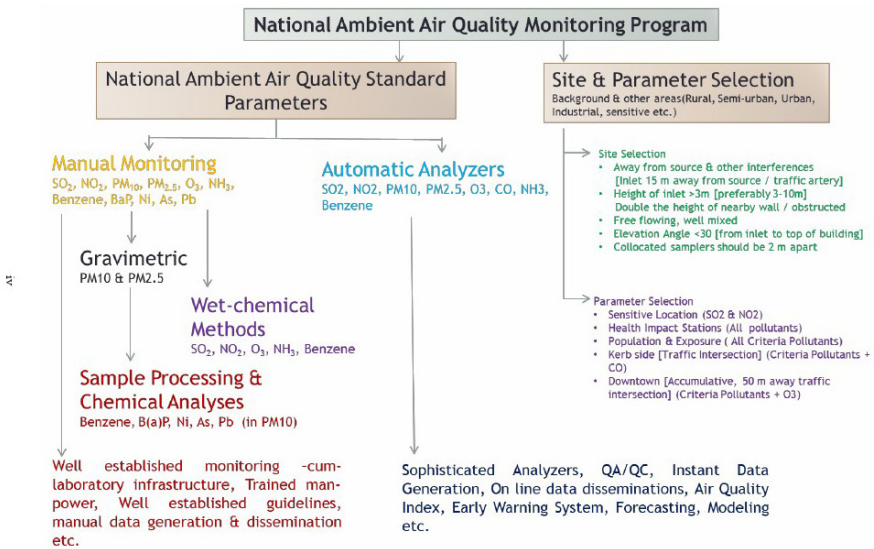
National Ambient Air Quality Monitoring Program

National Ambient Air Quality Standard Parameters

Site & Parameter Selection

Background & other areas(Rural, Semi-urban, Urban, Industrial, sensitive etc.)

Manual Monitoring

$SO_2$, $NO_2$, $PM_{10}$, $PM_{2.5}$, $O_3$, $NH_3$, Benzene, BaP, Ni, As, Pb

Automatic Analyzers

SO2, NO2, PM10, PM2.5, O3, CO, NH3, Benzene

Site Selection

- Away from source & other interferences [Inlet 15 m away from source / traffic artery]
- Height of inlet >3m [preferably 3-10m] Double the height of nearby wall / obstructed
- Free flowing, well mixed
- Elevation Angle <30 [from inlet to top of building]
- Collocated samplers should be 2 m apart

Gravimetric

PM10 & PM2.5

Wet-chemical Methods

$SO_2$, $NO_2$, $O_3$, $NH_3$, Benzene

Parameter Selection

- Sensitive Location (SO2 & NO2)
- Health Impact Stations (All pollutants)
- Population & Exposure ( All Criteria Pollutants)
- Kerb side [Traffic Intersection] (Criteria Pollutants + CO)
- Downtown [Accumulative, 50 m away traffic intersection] (Criteria Pollutants + O3)

Sample Processing & Chemical Analyses

Benzene, B(a)P, Ni, As, Pb (in PM10)

Well established monitoring -cum-laboratory infrastructure, Trained manpower, Well established guidelines, manual data generation & dissemination etc.

Sophisticated Analyzers, QA/QC, Instant Data Generation, On line data disseminations, Air Quality Index, Early Warning System, Forecasting, Modeling etc.